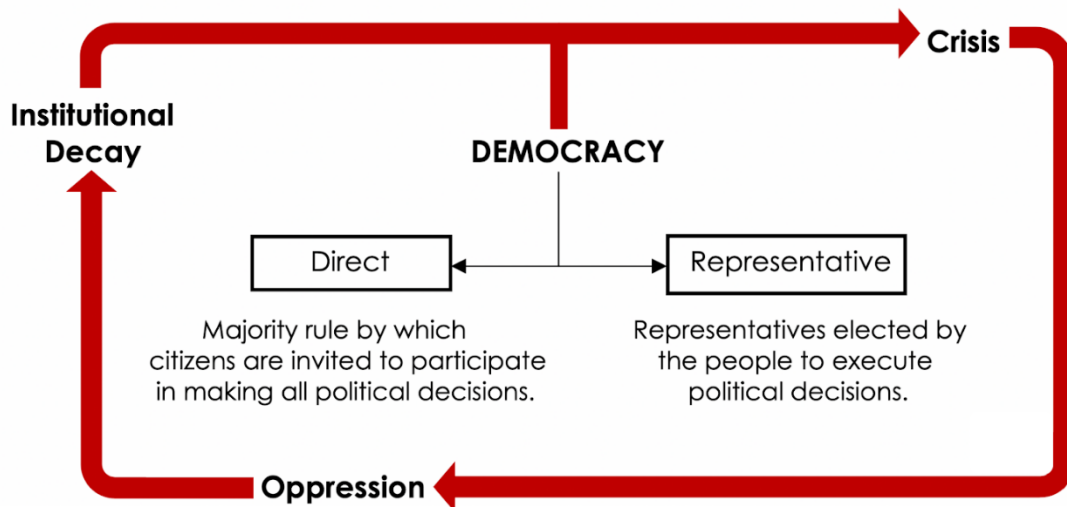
Crisis

Institutional Decay

DEMOCRACY

Direct

Representative

Majority rule by which citizens are invited to participate in making all political decisions.

Representatives elected by the people to execute political decisions.

Oppression